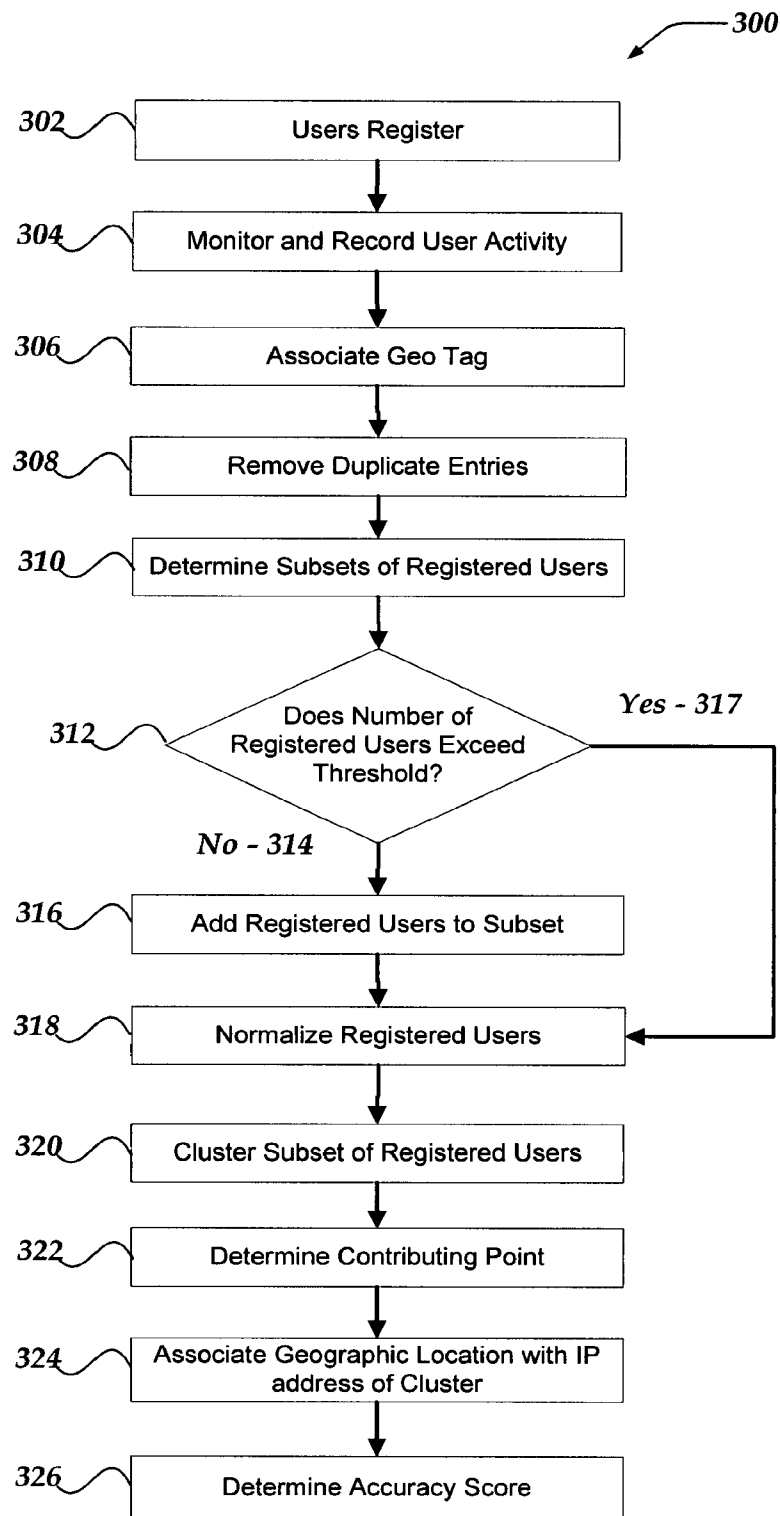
300

302 Users Register

304 Monitor and Record User Activity

306 Associate Geo Tag

308 Remove Duplicate Entries

310 Determine Subsets of Registered Users

312 Does Number of Registered Users Exceed Threshold?

Yes - 317

No - 314

316 Add Registered Users to Subset

318 Normalize Registered Users

320 Cluster Subset of Registered Users

322 Determine Contributing Point

324 Associate Geographic Location with IP address of Cluster

326 Determine Accuracy Score